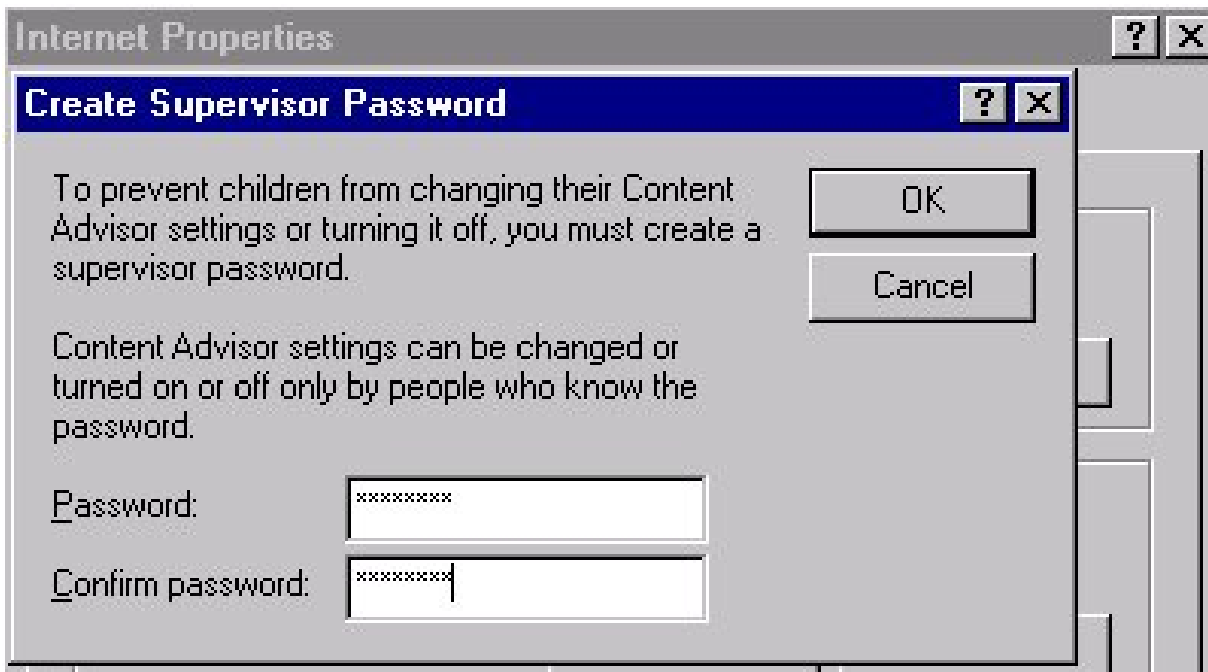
Internet Properties

?

Create Supervisor Password

?

To prevent children from changing their Content Advisor settings or turning it off, you must create a supervisor password.

OK

Cancel

Content Advisor settings can be changed or turned on or off only by people who know the password.

Password: xxxxxxxx

Confirm password: xxxxxxxx